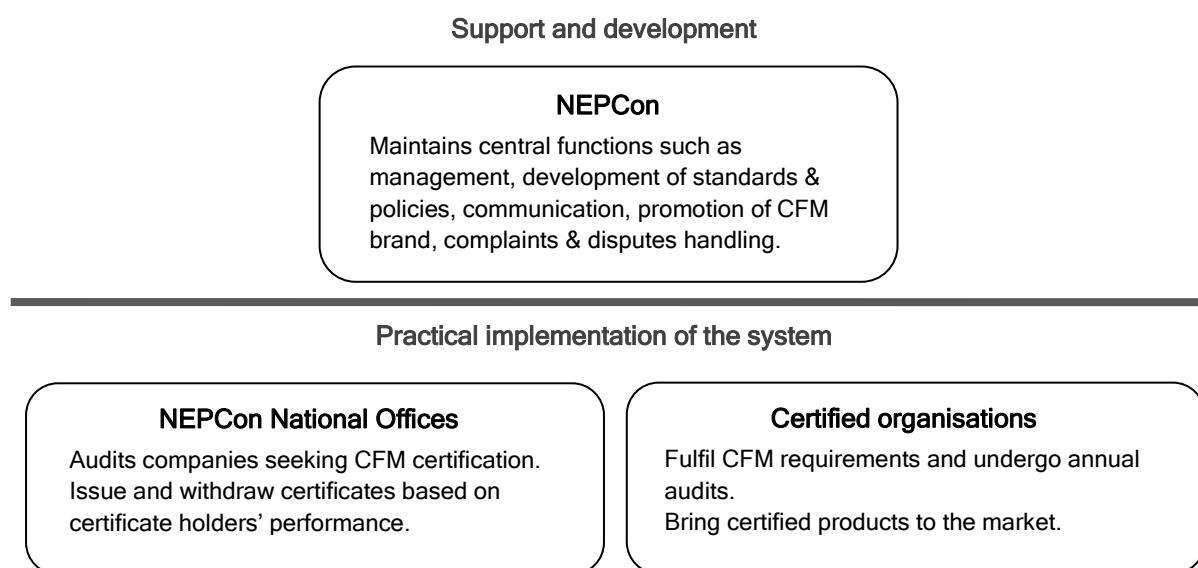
Support and development

NEPCon

Maintains central functions such as management, development of standards & policies, communication, promotion of CFM brand, complaints & disputes handling.

Practical implementation of the system

NEPCon National Offices

Audits companies seeking CFM certification. Issue and withdraw certificates based on certificate holders' performance.

Certified organisations

Fulfil CFM requirements and undergo annual audits.
Bring certified products to the market.